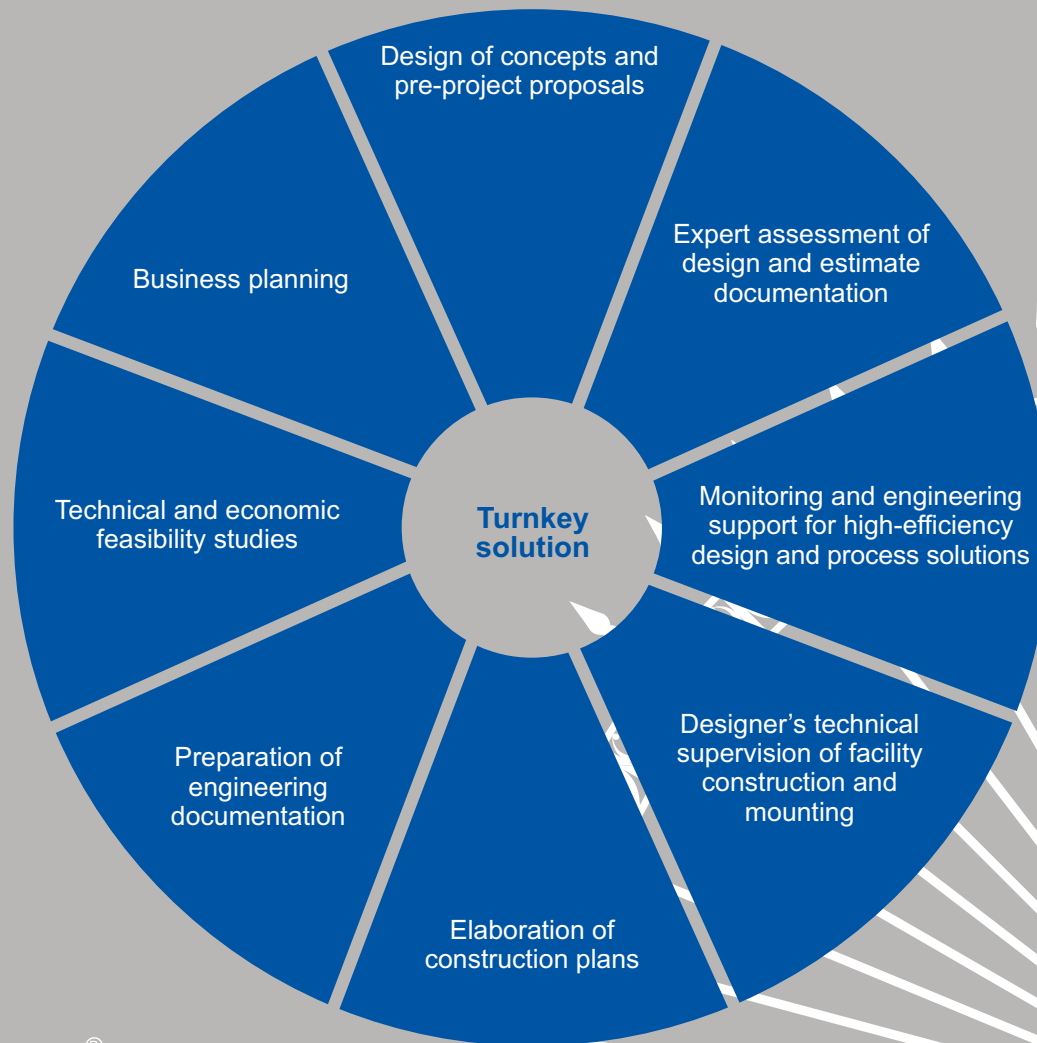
Design of concepts and pre-project proposals

Expert assessment of design and estimate documentation

Monitoring and engineering support for high-efficiency design and process solutions

Designer’s technical supervision of facility construction and mounting

Elaboration of construction plans

Preparation of engineering documentation

Technical and economic feasibility studies

Business planning

Turnkey solution